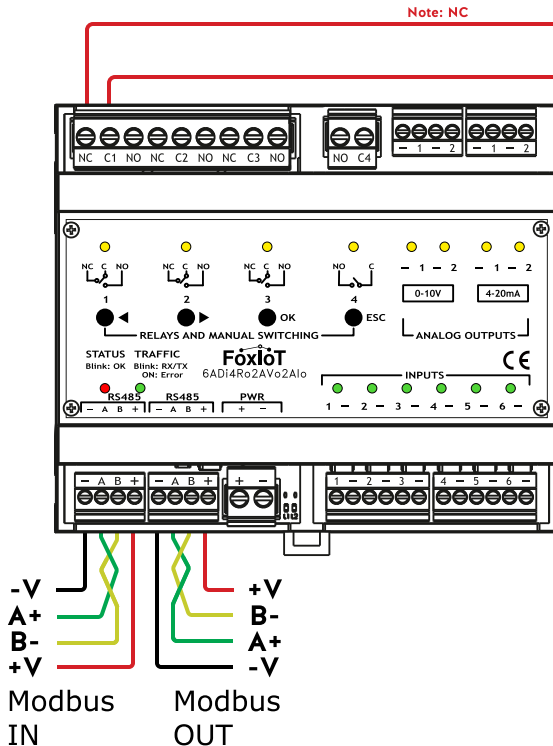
Note: NC

NC C1 NO NC C2 NO NC C3 NO

NO C4

− 1 − 2 − 1 − 2

NC C NO
1
◀

NC C NO
2
▶

NC C NO
3
OK

NO C
4
ESC

RELAYS AND MANUAL SWITCHING

− 1 − 2 − 1 − 2

0-10V

4-20mA

ANALOG OUTPUTS

STATUS
Blink: OK

TRAFFIC
Blink: RX/TX
ON: Error

FoxIoT
6ADi4Ro2AVo2AIo

CE

INPUTS

1 − 2 − 3 − 4 − 5 − 6 −

RS485
− A B +

RS485
− A B +

PWR
+ −

− A B +

− A B +

+ −

1 − 2 − 3 −

4 − 5 − 6 −

-V
A+
B-
+V

+V
B-
A+
-V

Modbus
IN

Modbus
OUT